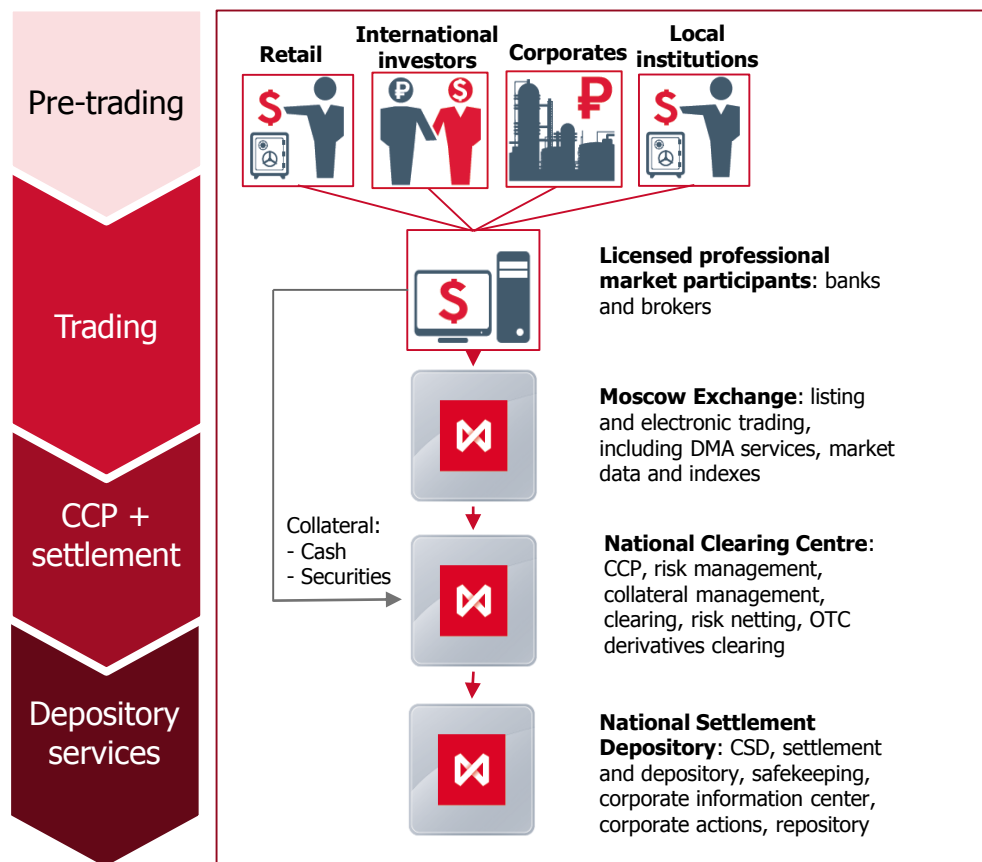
Pre-trading

Trading

CCP + settlement

Depository services

Retail

International investors

Corporates

Local institutions

Licensed professional market participants: banks and brokers

Moscow Exchange: listing and electronic trading, including DMA services, market data and indexes

Collateral:
- Cash
- Securities

National Clearing Centre: CCP, risk management, collateral management, clearing, risk netting, OTC derivatives clearing

National Settlement Depository: CSD, settlement and depository, safekeeping, corporate information center, corporate actions, repository